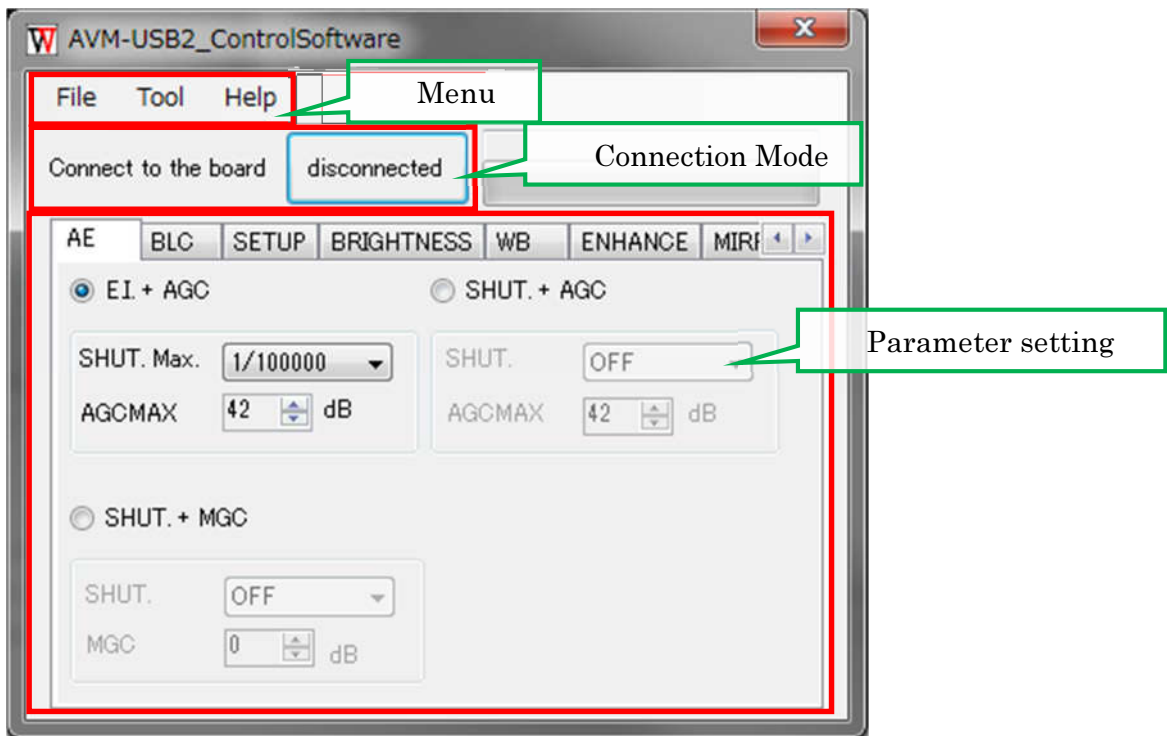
AVM-USB2_ControlSoftware

File Tool Help

Menu

Connect to the board disconnected

Connection Mode

AE BLC SETUP BRIGHTNESS WB ENHANCE MIRI

E.I. + AGC

SHUT. + AGC

Parameter setting

SHUT. Max. 1/100000

AGCMAX 42 dB

SHUT. OFF

AGCMAX 42 dB

SHUT. + MGC

SHUT. OFF

MGC 0 dB